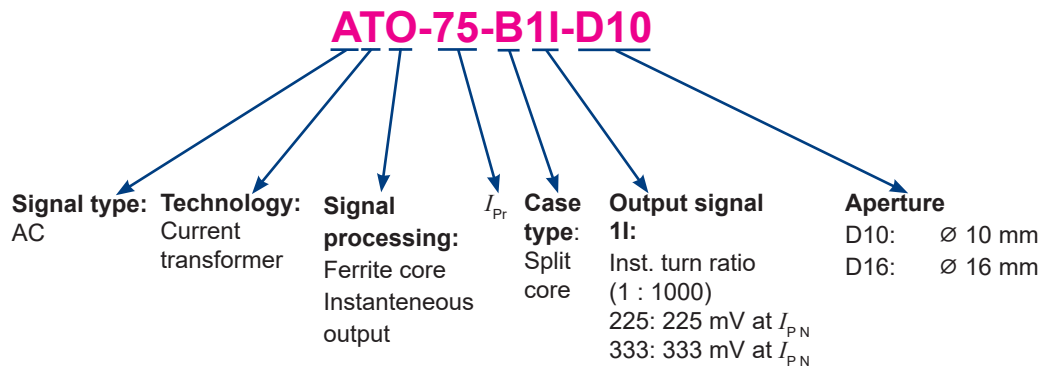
ATO-75-B1I-D10

Signal type:
AC

Technology:
Current transformer

Signal processing:
Ferrite core
Instanteneous output

$I_{Pr}$

Case type:
Split core

Output signal 1I:
Inst. turn ratio (1 : 1000)
225: 225 mV at $I_{PN}$
333: 333 mV at $I_{PN}$

Aperture
D10: Ø 10 mm
D16: Ø 16 mm